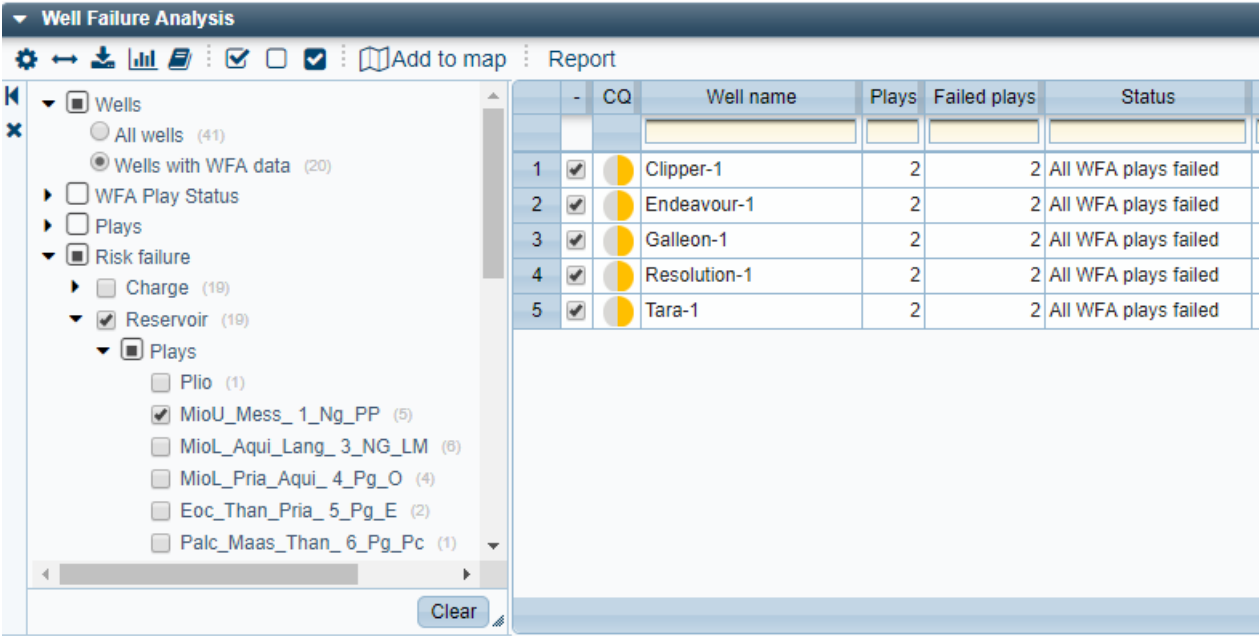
Well Failure Analysis

Add to map Report

Wells
All wells (41)
Wells with WFA data (20)
WFA Play Status
Plays
Risk failure
Charge (19)
Reservoir (19)
Plays
Plio (1)
MioU_Mess_ 1_Ng_PP (5)
MioL_Aqui_Lang_ 3_NG_LM (6)
MioL_Pria_Aqui_ 4_Pg_O (4)
Eoc_Than_Pria_ 5_Pg_E (2)
Palc_Maas_Than_ 6_Pg_Pc (1)

Clear

| | - | CQ | Well name | Plays | Failed plays | Status |
|---|---|---|---|---|---|---|
| 1 | ✔ | | Clipper-1 | 2 | 2 | All WFA plays failed |
| 2 | ✔ | | Endeavour-1 | 2 | 2 | All WFA plays failed |
| 3 | ✔ | | Galleon-1 | 2 | 2 | All WFA plays failed |
| 4 | ✔ | | Resolution-1 | 2 | 2 | All WFA plays failed |
| 5 | ✔ | | Tara-1 | 2 | 2 | All WFA plays failed |